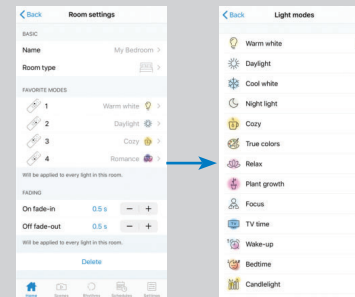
Back Room settings

BASIC

Name My Bedroom >

Room type >

FAVORITE MODES

1 Warm white >

2 Daylight >

3 Cozy >

4 Romance >

Will be applied to every light in this room.

FADING

On fade-in 0.5 s − +

Off fade-out 0.5 s − +

Will be applied to every light in this room.

Delete

Home Scenes Rhythms Schedules Settings

Back Light modes

Warm white

Daylight

Cool white

Night light

Cozy

True colors

Relax

Plant growth

Focus

TV time

Wake-up

Bedtime

Candlelight